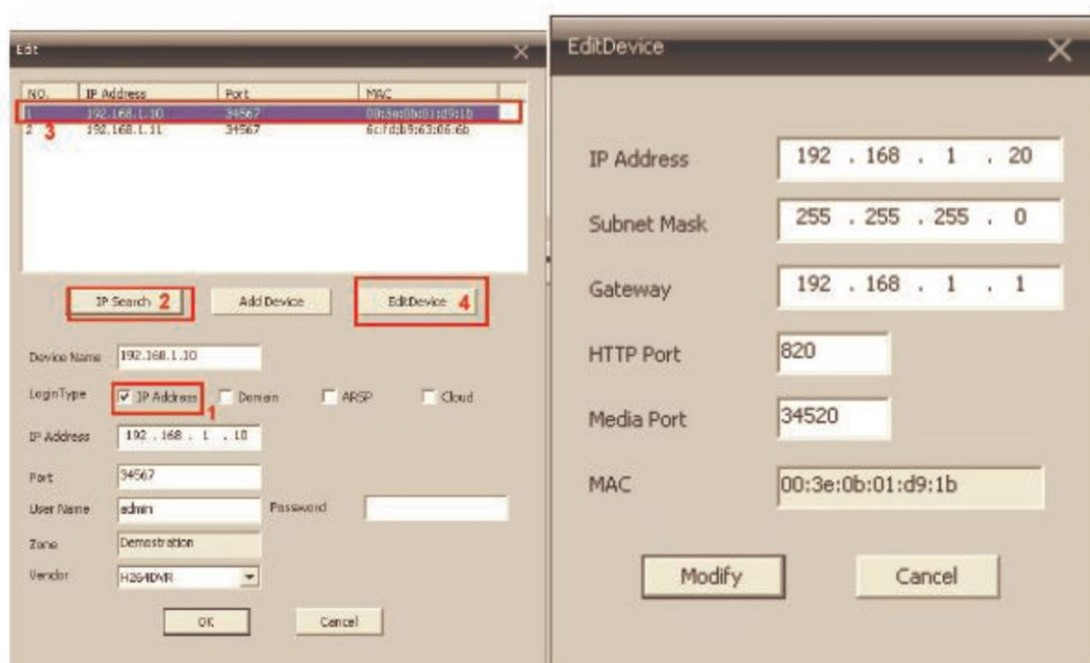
Edit

| NO. | IP Address | Port | MAC |
|---|---|---|---|
| 1 | 192.168.1.10 | 34567 | 00:3e:0b:01:d9:1b |
| 2 | 192.168.1.11 | 34567 | 6c:f d:b9:63:06:6b |

3

IP Search 2

Add Device

EditDevice 4

Device Name 192.168.1.10

LoginType IP Address 1 Domain ARSP Cloud

IP Address 192 . 168 . 1 . 10

Port 34567

User Name admin

Password

Zone Demostration

Vendor H264DVR

OK

Cancel

EditDevice

IP Address 192 . 168 . 1 . 20

Subnet Mask 255 . 255 . 255 . 0

Gateway 192 . 168 . 1 . 1

HTTP Port 820

Media Port 34520

MAC 00:3e:0b:01:d9:1b

Modify

Cancel